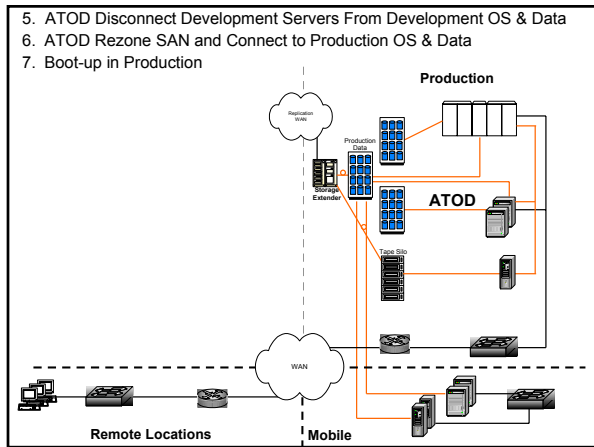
5. ATOD Disconnect Development Servers From Development OS & Data
6. ATOD Rezone SAN and Connect to Production OS & Data
7. Boot-up in Production

Replication WAN

Production

Production Data

Storage Extender

ATOD

Tape Silo

WAN

Remote Locations

Mobile